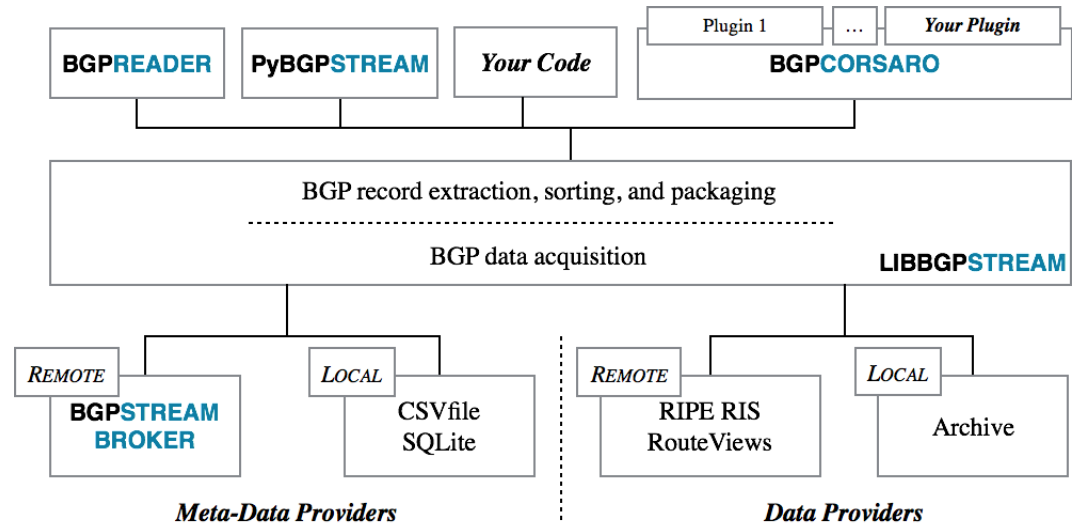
BGPREADER

PyBGPSTREAM

Your Code

Plugin 1

...

Your Plugin

BGPCORSARO

BGP record extraction, sorting, and packaging

BGP data acquisition

LIBBGPSTREAM

REMOTE

BGPSTREAM BROKER

LOCAL

CSVfile SQLite

REMOTE

RIPE RIS RouteViews

LOCAL

Archive

Meta-Data Providers

Data Providers